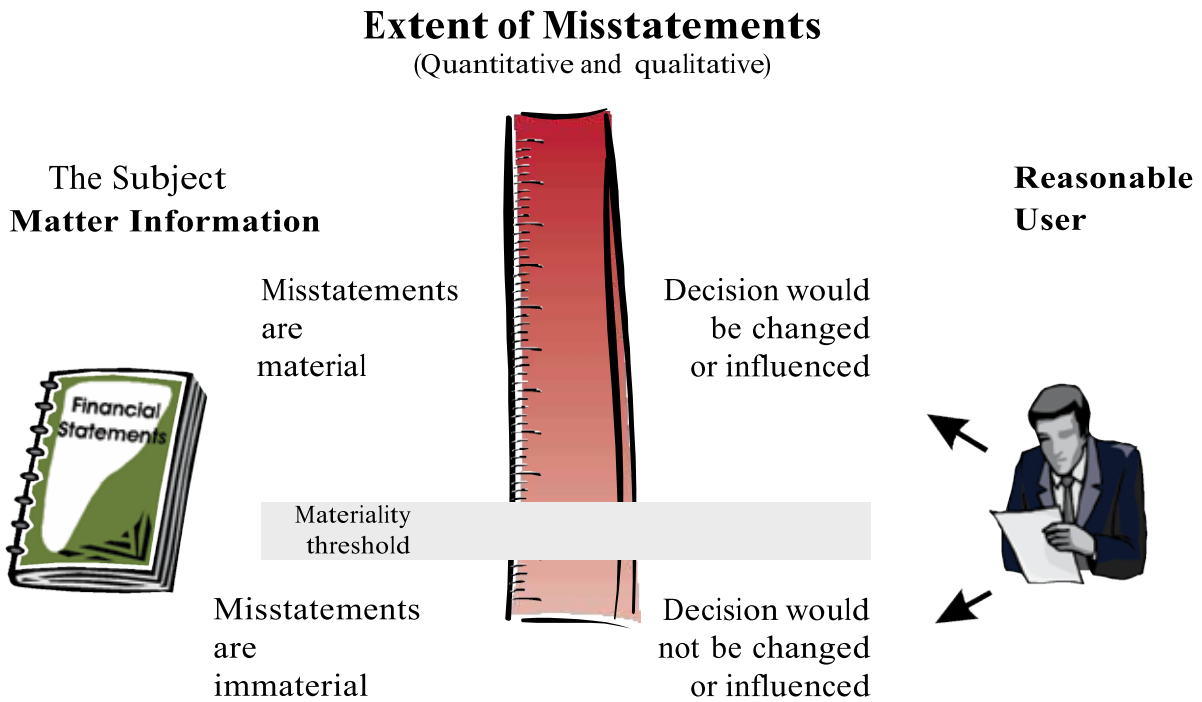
Extent of Misstatements
(Quantitative and qualitative)

The Subject Matter Information

Reasonable User

Misstatements are material

Decision would be changed or influenced

Financial Statements

Materiality threshold

Misstatements are immaterial

Decision would not be changed or influenced